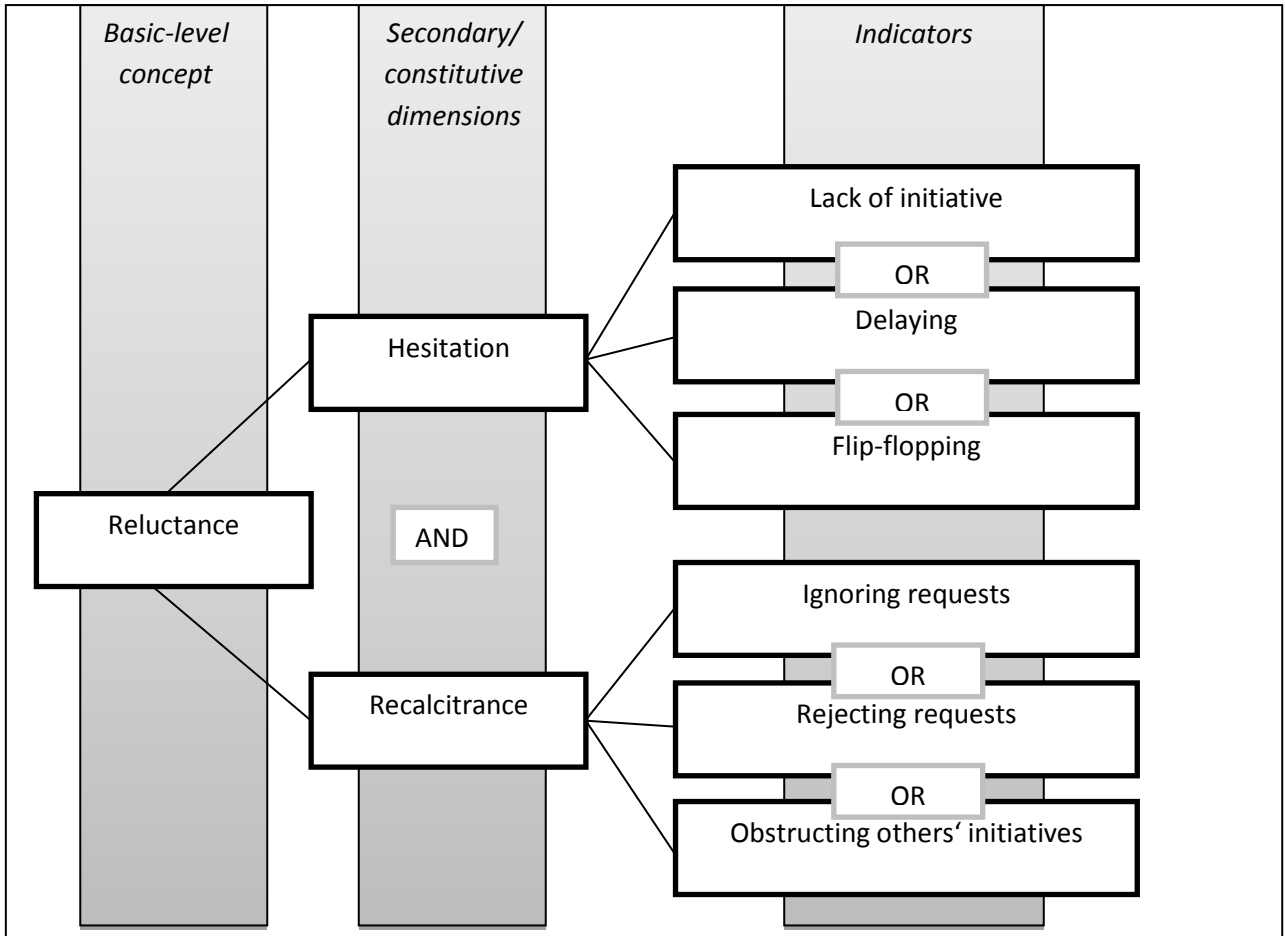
Basic-level concept

Secondary/ constitutive dimensions

Indicators

Lack of initiative

OR

Delaying

Hesitation

OR

Flip-flopping

Reluctance

AND

Ignoring requests

OR

Recalcitrance

Rejecting requests

OR

Obstructing others' initiatives